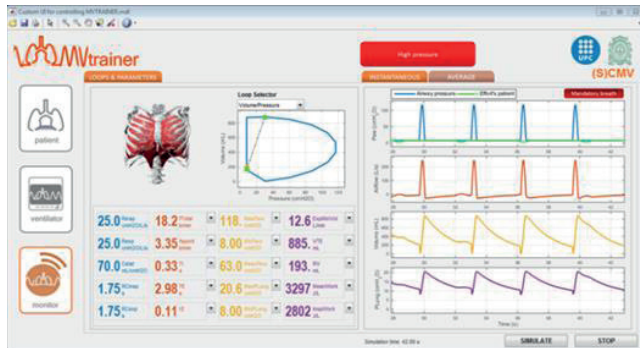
Custom UI for controlling MVTRAINER.mat

MVtrainer

High pressure

UPC

(S)CMV

LOOPS & PARAMETERS

INSTANTANEOUS

AVERAGE

patient

ventilator

monitor

Loop Selector

Volume/Pressure

Airway pressure

Effort's patient

Mandatory breath

Pressure (cmH2O)

Volume (mL)

Paw (cmH2O)

Airflow (L/s)

Volume (mL)

Plung (cmH2O)

Time (s)

| 25.0 | 18.2 | 118. | 12.6 |
|---|---|---|---|
| 25.0 | 3.35 | 8.00 | 885. |
| 70.0 | 0.33 | 63.0 | 193. |
| 1.75 | 2.98 | 20.6 | 3297 |
| 1.75 | 0.11 | 8.00 | 2802 |

Simulation time: 42.00 s

SIMULATE

STOP